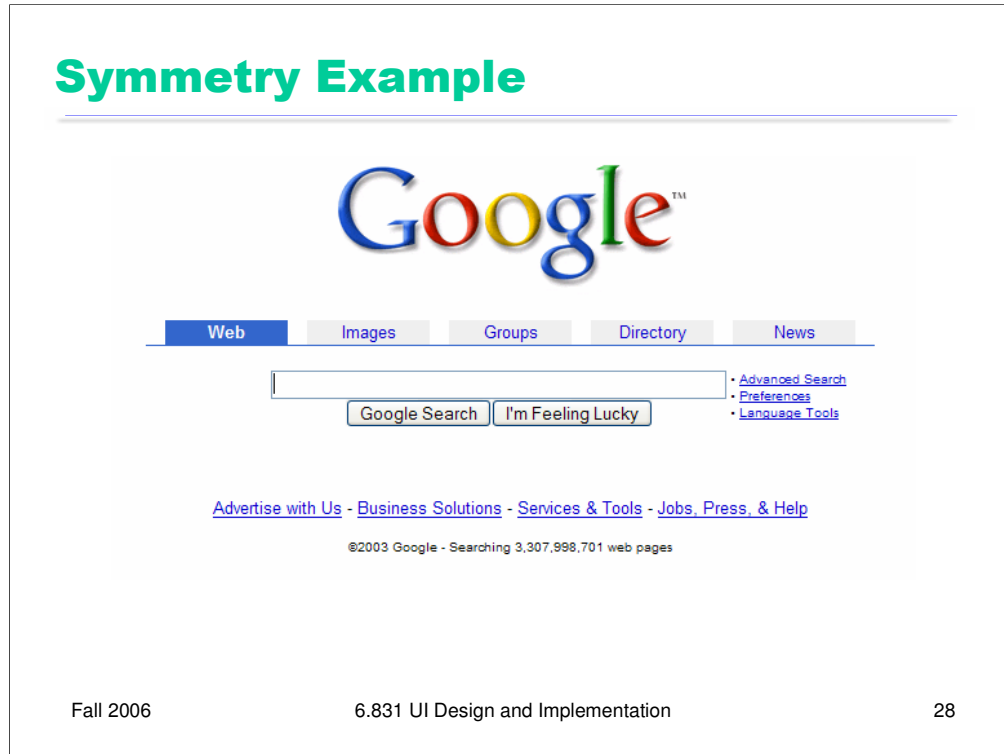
Symmetry Example

Google™

Web Images Groups Directory News

Google Search I'm Feeling Lucky

• Advanced Search
• Preferences
• Language Tools

Advertise with Us - Business Solutions - Services & Tools - Jobs, Press, & Help

©2003 Google - Searching 3,307,998,701 web pages

Fall 2006 6.831 UI Design and Implementation 28